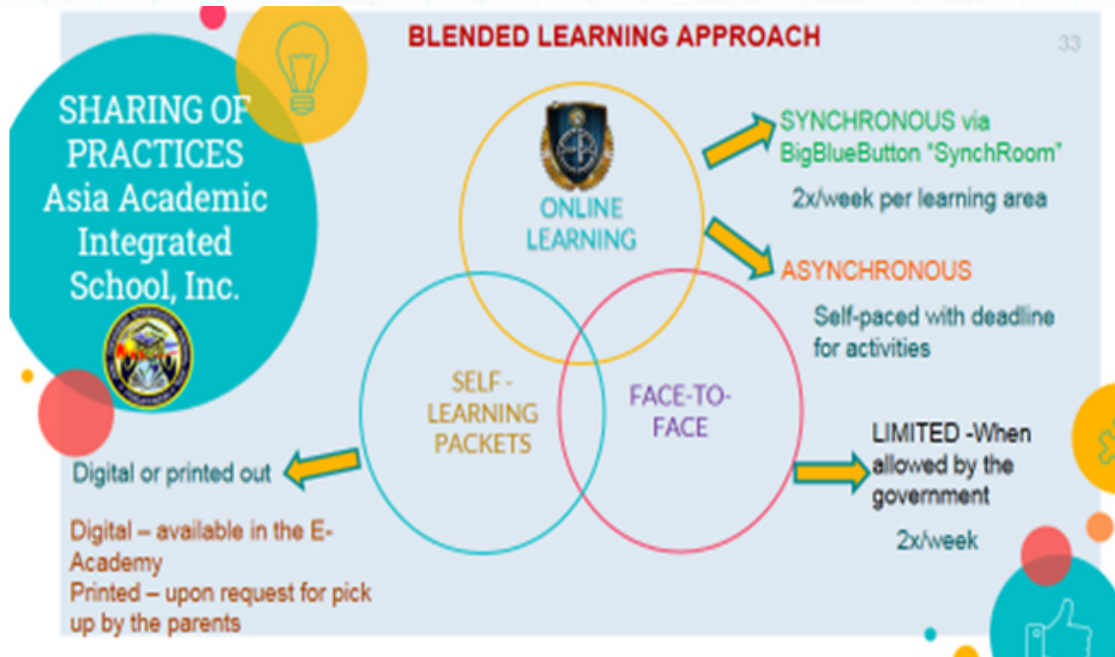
BLENDED LEARNING APPROACH

33

SHARING OF PRACTICES Asia Academic Integrated School, Inc.

ONLINE LEARNING

SYNCHRONOUS via BigBlueButton "SynchRoom"

2x/week per learning area

ASYNCHRONOUS

Self-paced with deadline for activities

SELF - LEARNING PACKETS

FACE-TO-FACE

Digital or printed out

Digital – available in the E-Academy
Printed – upon request for pick up by the parents

LIMITED -When allowed by the government

2x/week